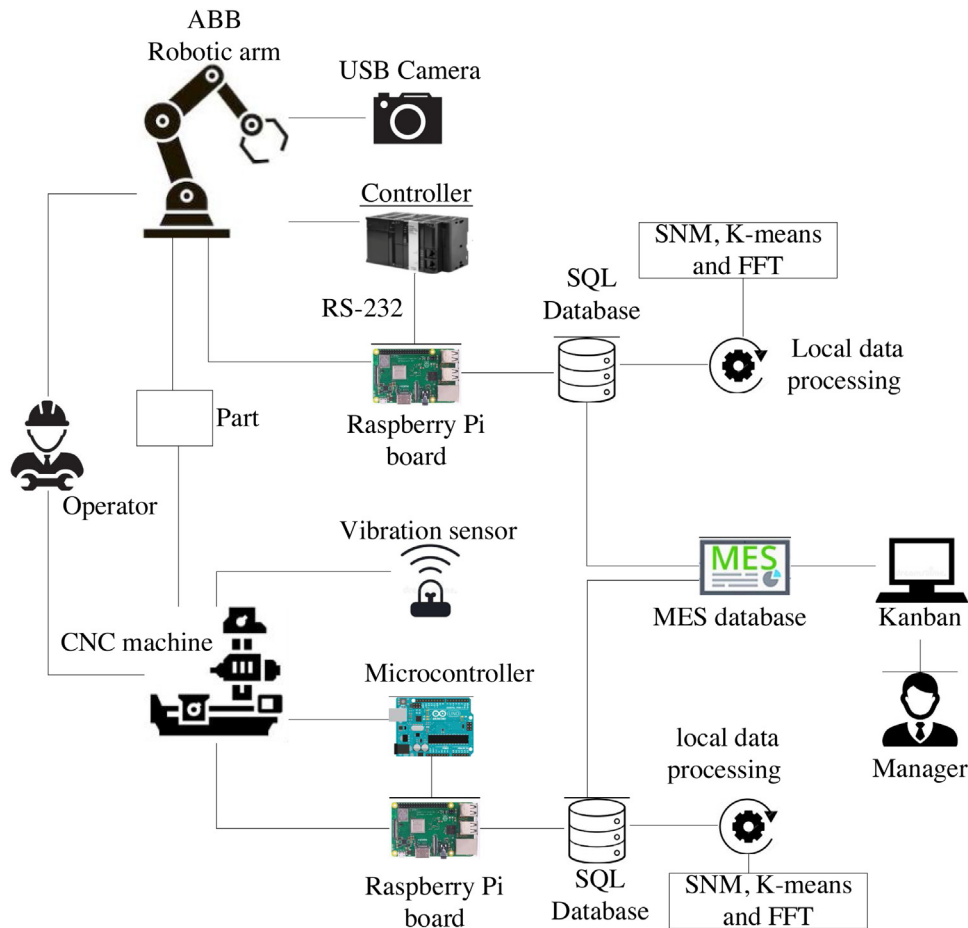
ABB
Robotic arm

USB Camera

Controller

SNM, K-means and FFT

SQL Database

RS-232

Local data processing

Part

Raspberry Pi board

Operator

Vibration sensor

MES

MES database

Kanban

CNC machine

Microcontroller

Manager

local data processing

Raspberry Pi board

SQL Database

SNM, K-means and FFT